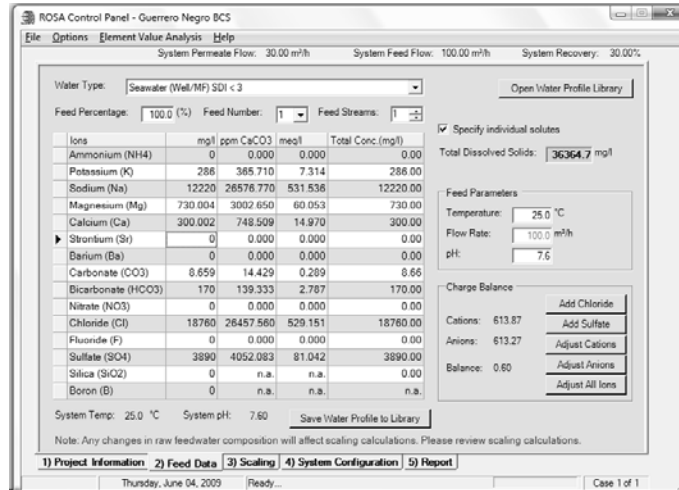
ROSA Control Panel - Guerrero Negro BCS

File Options Element Value Analysis Help

System Permeate Flow: 30.00 m³/h System Feed Flow: 100.00 m³/h System Recovery: 30.00%

Water Type: Seawater (Well/MF) SDI < 3

Open Water Profile Library

Feed Percentage: 100.0 (%) Feed Number: 1 Feed Streams: 1

| Ions | mg/l | ppm CaCO3 | meq/l | Total Conc.(mg/l) |
|---|---|---|---|---|
| Ammonium (NH4) | 0 | 0.000 | 0.000 | 0.00 |
| Potassium (K) | 286 | 365.710 | 7.314 | 286.00 |
| Sodium (Na) | 12220 | 26576.770 | 531.536 | 12220.00 |
| Magnesium (Mg) | 730.004 | 3002.650 | 60.053 | 730.00 |
| Calcium (Ca) | 300.002 | 748.509 | 14.970 | 300.00 |
| Strontium (Sr) | 0 | 0.000 | 0.000 | 0.00 |
| Barium (Ba) | 0 | 0.000 | 0.000 | 0.00 |
| Carbonate (CO3) | 8.659 | 14.429 | 0.289 | 8.66 |
| Bicarbonate (HCO3) | 170 | 139.333 | 2.787 | 170.00 |
| Nitrate (NO3) | 0 | 0.000 | 0.000 | 0.00 |
| Chloride (Cl) | 18760 | 26457.560 | 529.151 | 18760.00 |
| Fluoride (F) | 0 | 0.000 | 0.000 | 0.00 |
| Sulfate (SO4) | 3890 | 4052.083 | 81.042 | 3890.00 |
| Silica (SiO2) | 0 | n.a. | n.a. | 0.00 |
| Boron (B) | 0 | n.a. | n.a. | 0.00 |

Specify individual solutes

Total Dissolved Solids: 36364.7 mg/l

Feed Parameters
Temperature: 25.0 °C
Flow Rate: 100.0 m³/h
pH: 7.6

Charge Balance
Cations: 613.87
Anions: 613.27
Balance: 0.60
Add Chloride
Add Sulfate
Adjust Cations
Adjust Anions
Adjust All Ions

System Temp: 25.0 °C System pH: 7.60 Save Water Profile to Library

Note: Any changes in raw feedwater composition will affect scaling calculations. Please review scaling calculations.

1) Project Information 2) Feed Data 3) Scaling 4) System Configuration 5) Report

Thursday, June 04, 2009 Ready... Case 1 of 1